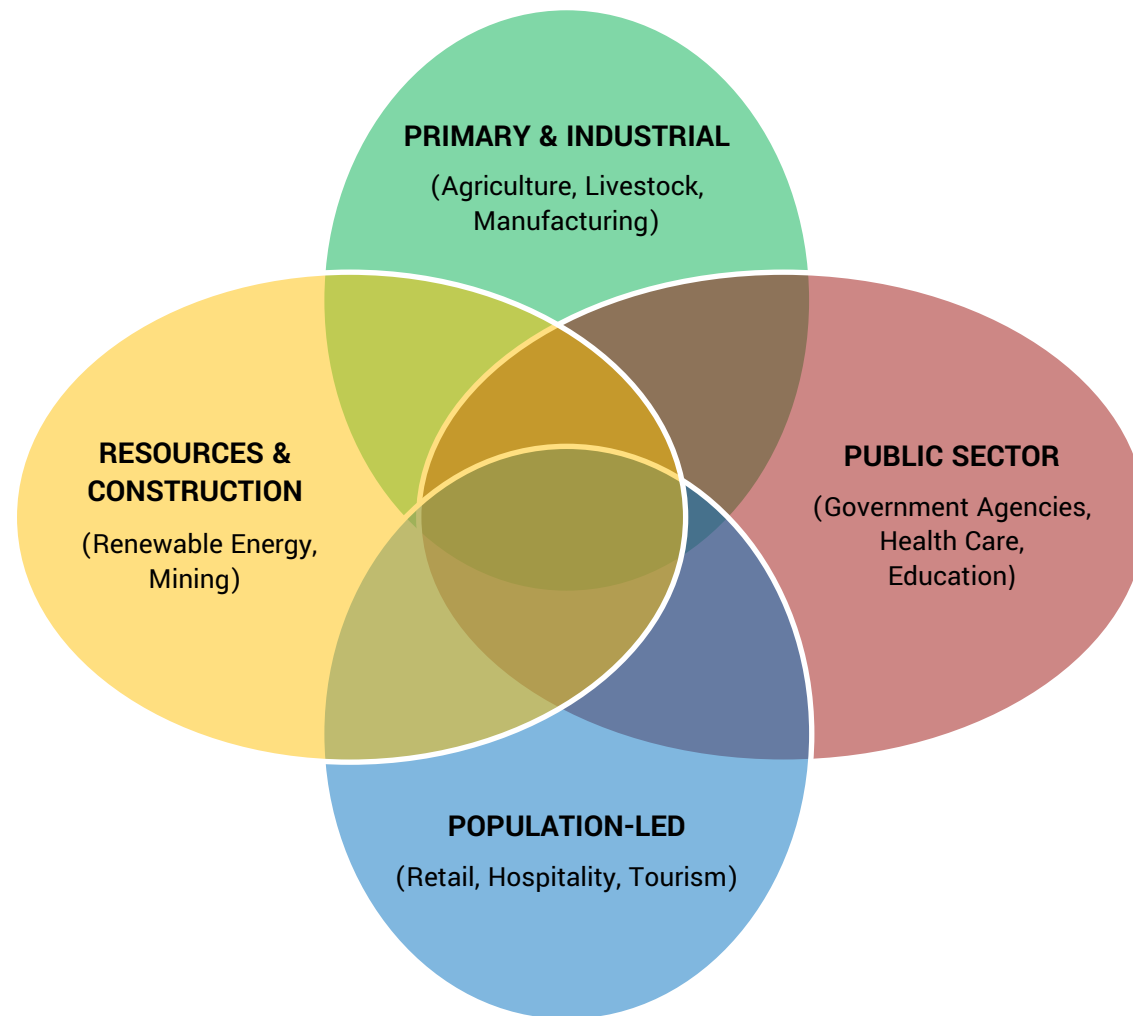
PRIMARY & INDUSTRIAL
(Agriculture, Livestock, Manufacturing)

RESOURCES & CONSTRUCTION
(Renewable Energy, Mining)

PUBLIC SECTOR
(Government Agencies, Health Care, Education)

POPULATION-LED
(Retail, Hospitality, Tourism)